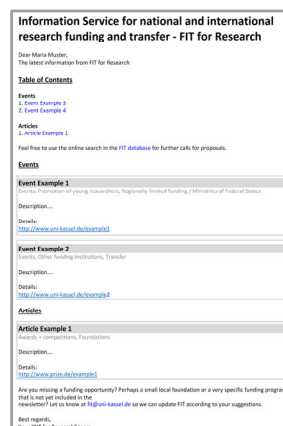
Information Service for national and international research funding and transfer - FIT for Research

Dear Maria Muster,
The latest information from FIT for Research

Table of Contents

Events
1. Event Example 3
2. Event Example 4

Articles
1. Article Example 1

Feel free to use the online search in the FIT database for further calls for proposals.

Events

Event Example 1
Events, Promotion of young researchers, Regionally limited funding / Ministries of Federal States

Description...

Details:
http://www.uni-kassel.de/example1

Event Example 2
Events, Other funding institutions, Transfer

Description...

Details:
http://www.uni-kassel.de/example2

Articles

Article Example 1
Awards + competitions, Foundations

Description...

Details:
http://www.prize.de/example1

Are you missing a funding opportunity? Perhaps a small local foundation or a very specific funding progra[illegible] that is not yet included in the newsletter? Let us know at fit@uni-kassel.de so we can update FIT according to your suggestions.

Best regards,
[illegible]